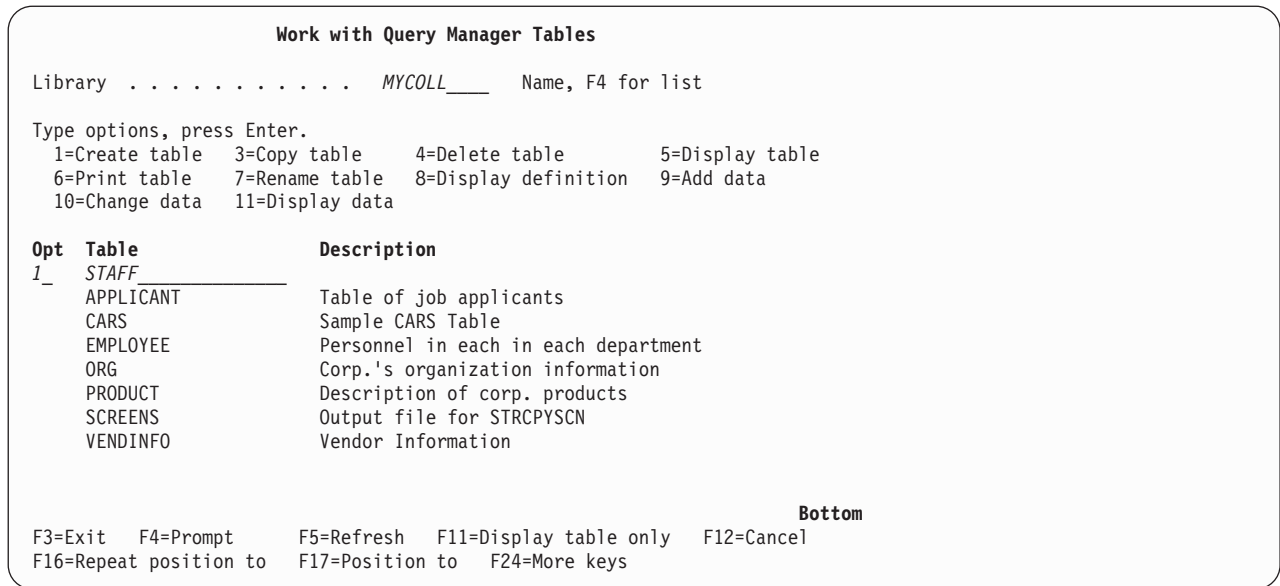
Work with Query Manager Tables

Library . . . . . . . . . . . MYCOLL____ Name, F4 for list

Type options, press Enter.
1=Create table 3=Copy table 4=Delete table 5=Display table
6=Print table 7=Rename table 8=Display definition 9=Add data
10=Change data 11=Display data

| Opt | Table | Description |
|---|---|---|
| 1_ | STAFF__________ | |
| | APPLICANT | Table of job applicants |
| | CARS | Sample CARS Table |
| | EMPLOYEE | Personnel in each in each department |
| | ORG | Corp.'s organization information |
| | PRODUCT | Description of corp. products |
| | SCREENS | Output file for STRCPYSCN |
| | VENDINFO | Vendor Information |

Bottom
F3=Exit F4=Prompt F5=Refresh F11=Display table only F12=Cancel
F16=Repeat position to F17=Position to F24=More keys